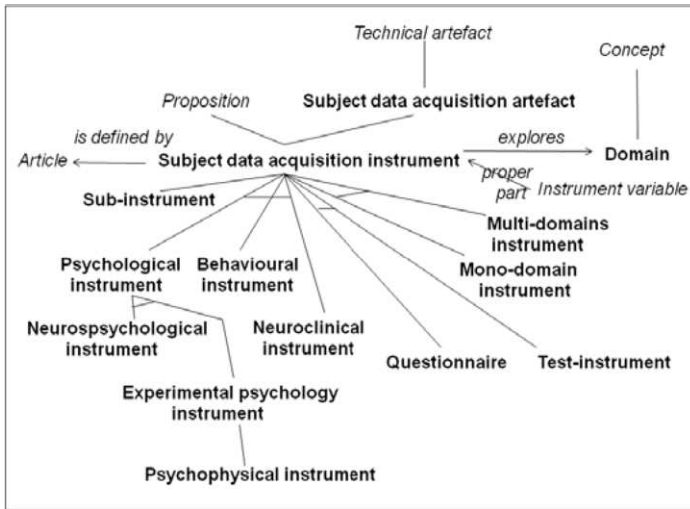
Technical artefact

Concept

Proposition

Subject data acquisition artefact

is defined by

explores

Article

Subject data acquisition instrument

Domain

proper part

Instrument variable

Sub-instrument

Multi-domains instrument

Psychological instrument

Behavioural instrument

Mono-domain instrument

Neurospsychological instrument

Neuroclinical instrument

Questionnaire

Test-instrument

Experimental psychology instrument

Psychophysical instrument